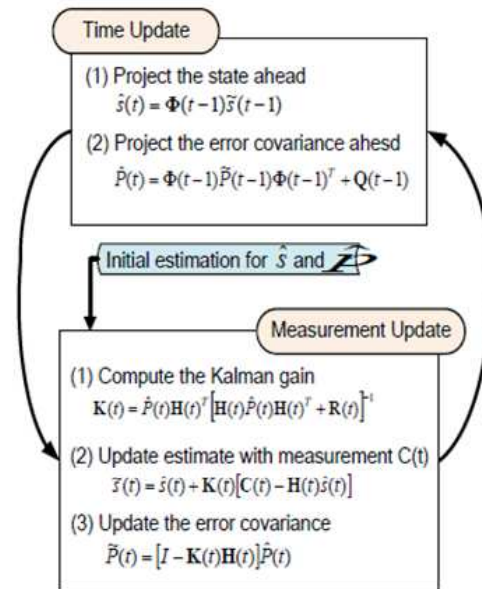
Time Update

(1) Project the state ahead
$\hat{s}(t) = \Phi(t-1)\tilde{s}(t-1)$

(2) Project the error covariance ahesd
$\hat{P}(t) = \Phi(t-1)\tilde{P}(t-1)\Phi(t-1)^T + Q(t-1)$

Initial estimation for $\hat{s}$ and $\tilde{P}$

Measurement Update

(1) Compute the Kalman gain
$K(t) = \hat{P}(t)H(t)^T\left[H(t)\hat{P}(t)H(t)^T + R(t)\right]^{-1}$

(2) Update estimate with measurement C(t)
$\tilde{s}(t) = \hat{s}(t) + K(t)\left[C(t) - H(t)\hat{s}(t)\right]$

(3) Update the error covariance
$\tilde{P}(t) = \left[I - K(t)H(t)\right]\hat{P}(t)$